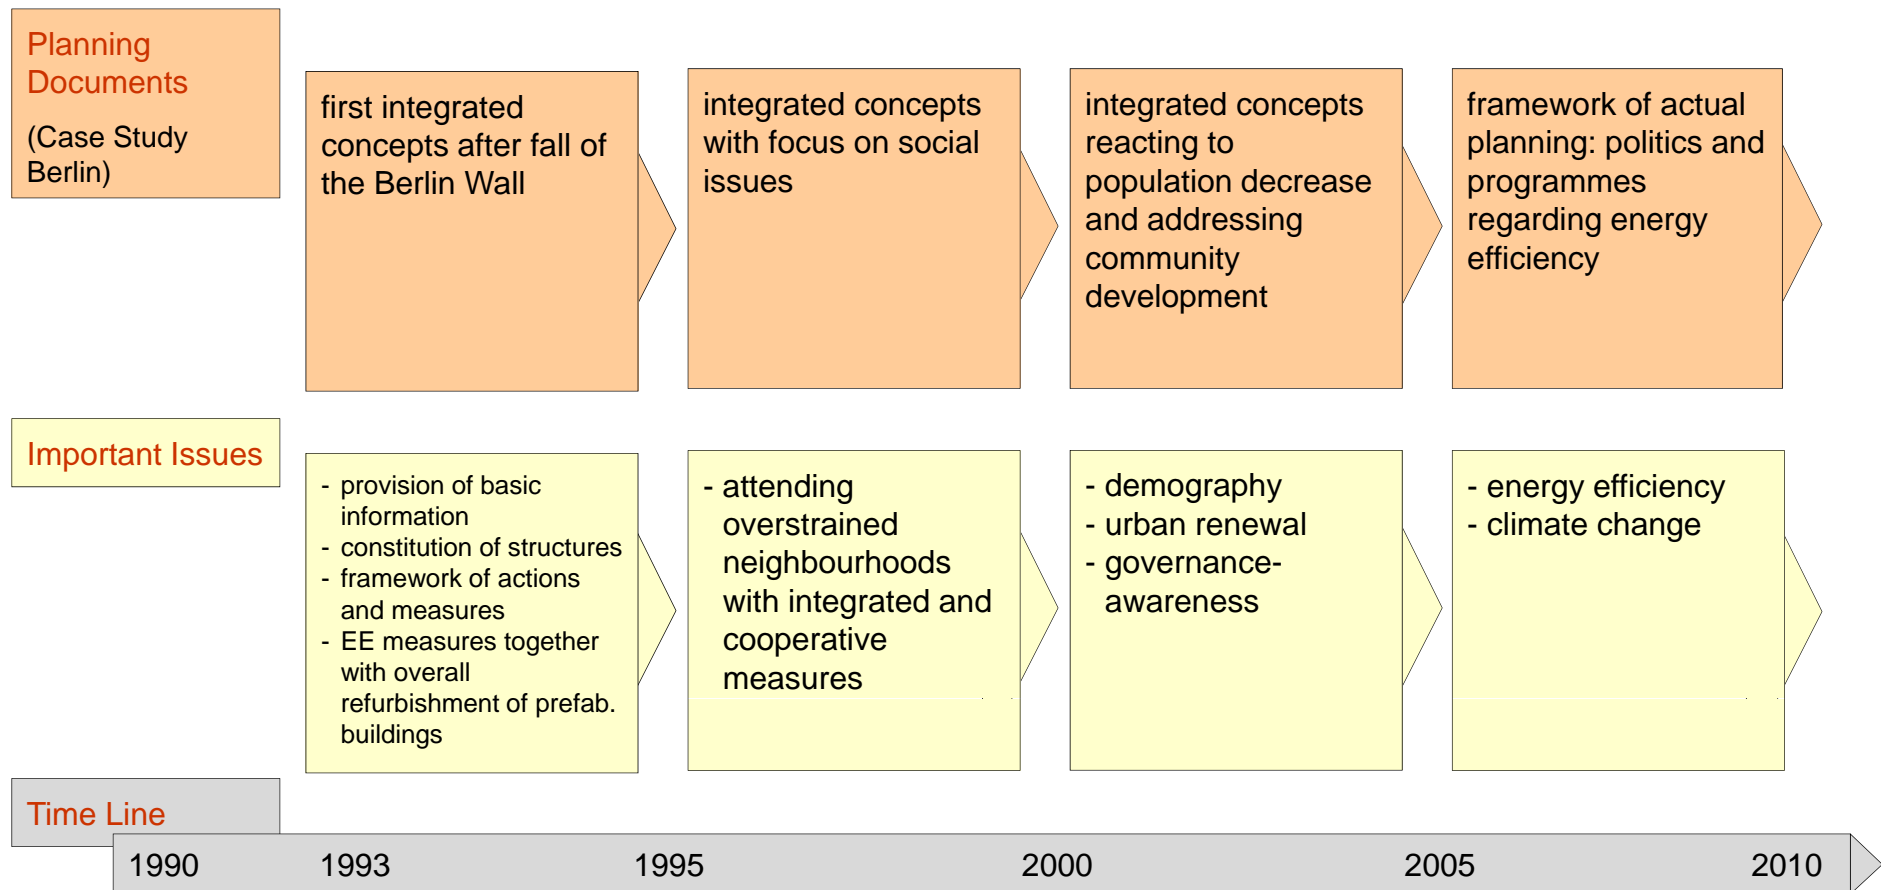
Planning Documents

(Case Study Berlin)

first integrated concepts after fall of the Berlin Wall

integrated concepts with focus on social issues

integrated concepts reacting to population decrease and addressing community development

framework of actual planning: politics and programmes regarding energy efficiency

Important Issues

- provision of basic information
- constitution of structures
- framework of actions and measures
- EE measures together with overall refurbishment of prefab. buildings

- attending overstrained neighbourhoods with integrated and cooperative measures

- demography
- urban renewal
- governance-awareness

- energy efficiency
- climate change

Time Line

1990 1993 1995 2000 2005 2010